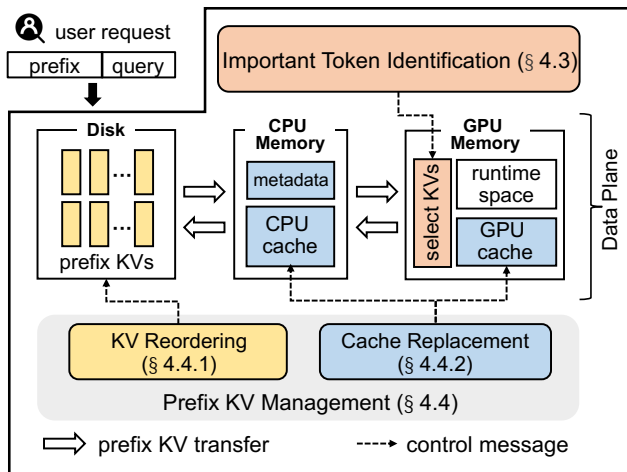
user request

prefix | query

Important Token Identification (§ 4.3)

Disk

CPU Memory

GPU Memory

metadata

CPU cache

select KVs

runtime space

GPU cache

prefix KVs

Data Plane

KV Reordering (§ 4.4.1)

Cache Replacement (§ 4.4.2)

Prefix KV Management (§ 4.4)

prefix KV transfer

control message